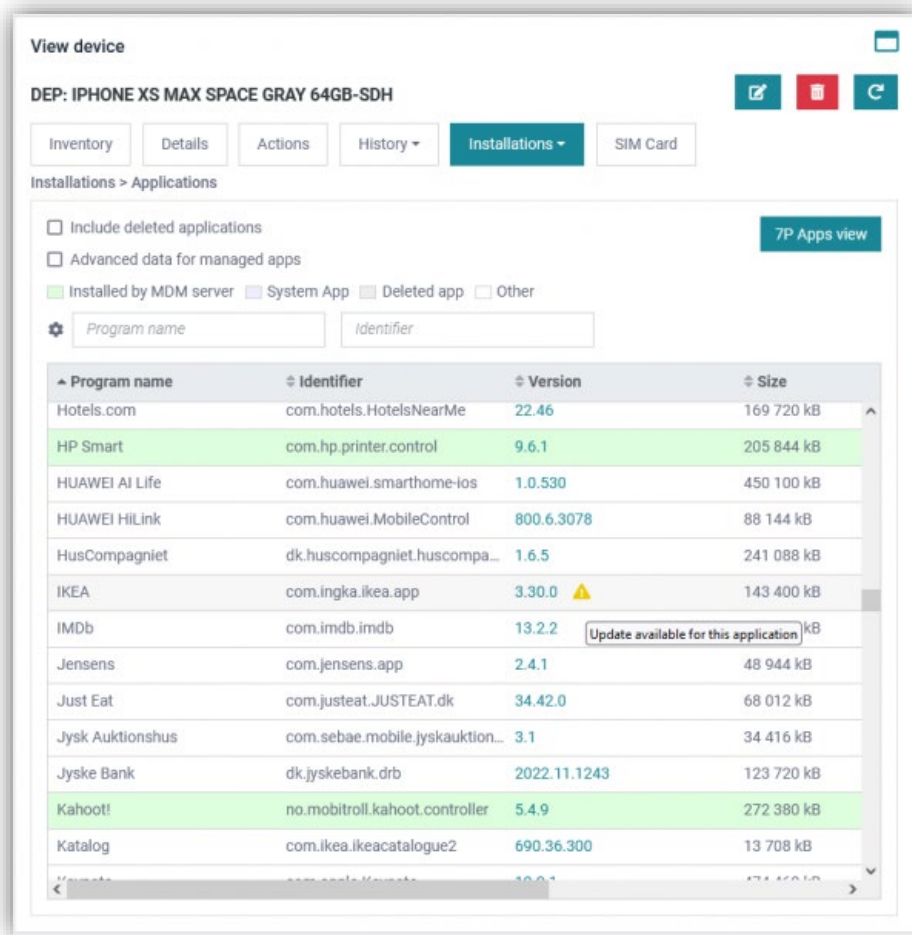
View device

DEP: IPHONE XS MAX SPACE GRAY 64GB-SDH

Inventory | Details | Actions | History ▾ | Installations ▾ | SIM Card

Installations > Applications

☐ Include deleted applications

7P Apps view

☐ Advanced data for managed apps

Installed by MDM server  System App  Deleted app  Other

Program name  Identifier

| Program name | Identifier | Version | Size |
|---|---|---|---|
| Hotels.com | com.hotels.HotelsNearMe | 22.46 | 169 720 kB |
| HP Smart | com.hp.printer.control | 9.6.1 | 205 844 kB |
| HUAWEI AI Life | com.huawei.smarthome-ios | 1.0.530 | 450 100 kB |
| HUAWEI HiLink | com.huawei.MobileControl | 800.6.3078 | 88 144 kB |
| HusCompagniet | dk.huscompagniet.huscompa... | 1.6.5 | 241 088 kB |
| IKEA | com.ingka.ikea.app | 3.30.0 | 143 400 kB |
| IMDb | com.imdb.imdb | 13.2.2 Update available for this application | kB |
| Jensens | com.jensens.app | 2.4.1 | 48 944 kB |
| Just Eat | com.justeat.JUSTEAT.dk | 34.42.0 | 68 012 kB |
| Jysk Auktionshus | com.sebae.mobile.jyskauktion... | 3.1 | 34 416 kB |
| Jyske Bank | dk.jyskebank.drb | 2022.11.1243 | 123 720 kB |
| Kahoot! | no.mobitroll.kahoot.controller | 5.4.9 | 272 380 kB |
| Katalog | com.ikea.ikeacatalogue2 | 690.36.300 | 13 708 kB |
| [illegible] | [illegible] | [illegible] | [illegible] |